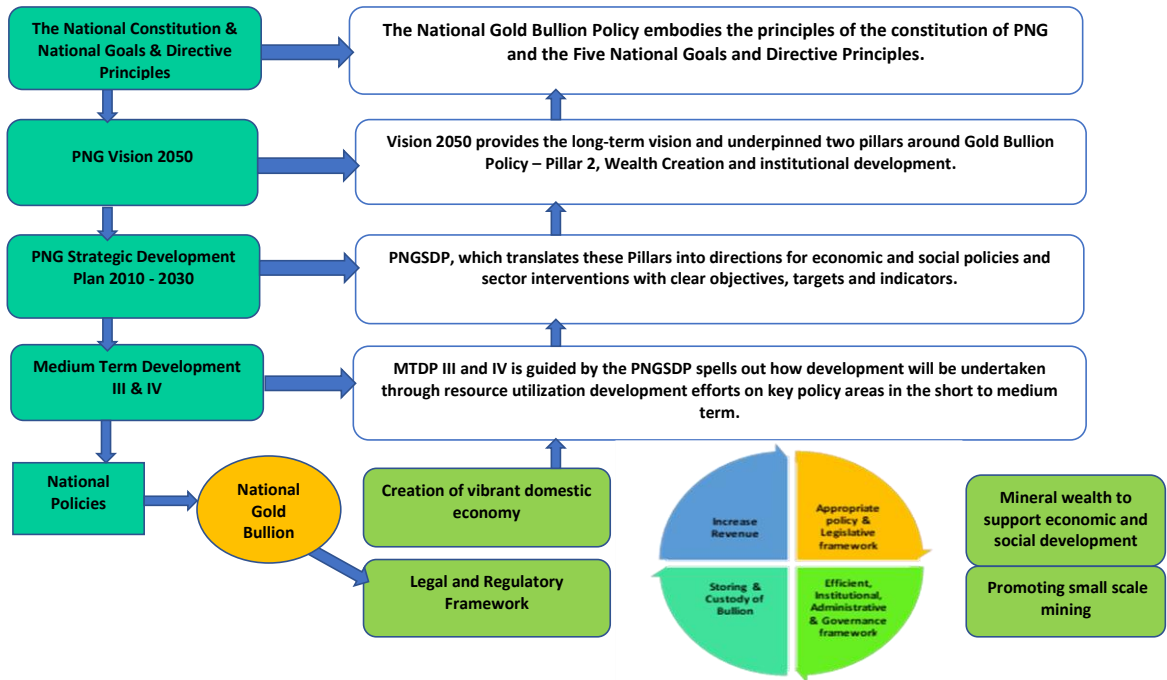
The National Constitution & National Goals & Directive Principles

The National Gold Bullion Policy embodies the principles of the constitution of PNG and the Five National Goals and Directive Principles.

PNG Vision 2050

Vision 2050 provides the long-term vision and underpinned two pillars around Gold Bullion Policy – Pillar 2, Wealth Creation and institutional development.

PNG Strategic Development Plan 2010 - 2030

PNGSDP, which translates these Pillars into directions for economic and social policies and sector interventions with clear objectives, targets and indicators.

Medium Term Development III & IV

MTDP III and IV is guided by the PNGSDP spells out how development will be undertaken through resource utilization development efforts on key policy areas in the short to medium term.

National Policies

National Gold Bullion

Creation of vibrant domestic economy

Legal and Regulatory Framework

Increase Revenue

Appropriate policy & Legislative framework

Storing & Custody of Bullion

Efficient, Institutional, Administrative & Governance framework

Mineral wealth to support economic and social development

Promoting small scale mining